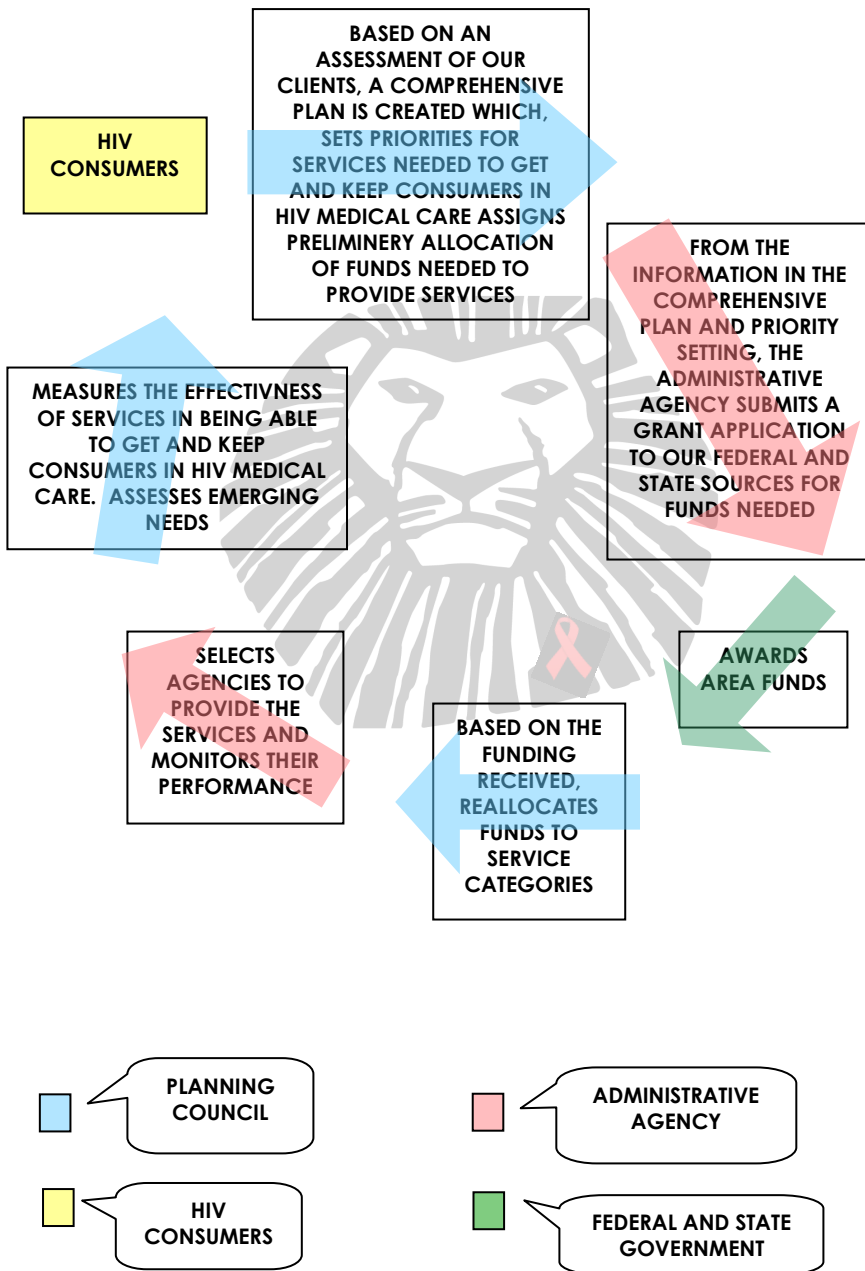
HIV CONSUMERS

BASED ON AN ASSESSMENT OF OUR CLIENTS, A COMPREHENSIVE PLAN IS CREATED WHICH, SETS PRIORITIES FOR SERVICES NEEDED TO GET AND KEEP CONSUMERS IN HIV MEDICAL CARE ASSIGNS PRELIMINERY ALLOCATION OF FUNDS NEEDED TO PROVIDE SERVICES

FROM THE INFORMATION IN THE COMPREHENSIVE PLAN AND PRIORITY SETTING, THE ADMINISTRATIVE AGENCY SUBMITS A GRANT APPLICATION TO OUR FEDERAL AND STATE SOURCES FOR FUNDS NEEDED

MEASURES THE EFFECTIVNESS OF SERVICES IN BEING ABLE TO GET AND KEEP CONSUMERS IN HIV MEDICAL CARE. ASSESSES EMERGING NEEDS

AWARDS AREA FUNDS

SELECTS AGENCIES TO PROVIDE THE SERVICES AND MONITORS THEIR PERFORMANCE

BASED ON THE FUNDING RECEIVED, REALLOCATES FUNDS TO SERVICE CATEGORIES

PLANNING COUNCIL

ADMINISTRATIVE AGENCY

HIV CONSUMERS

FEDERAL AND STATE GOVERNMENT